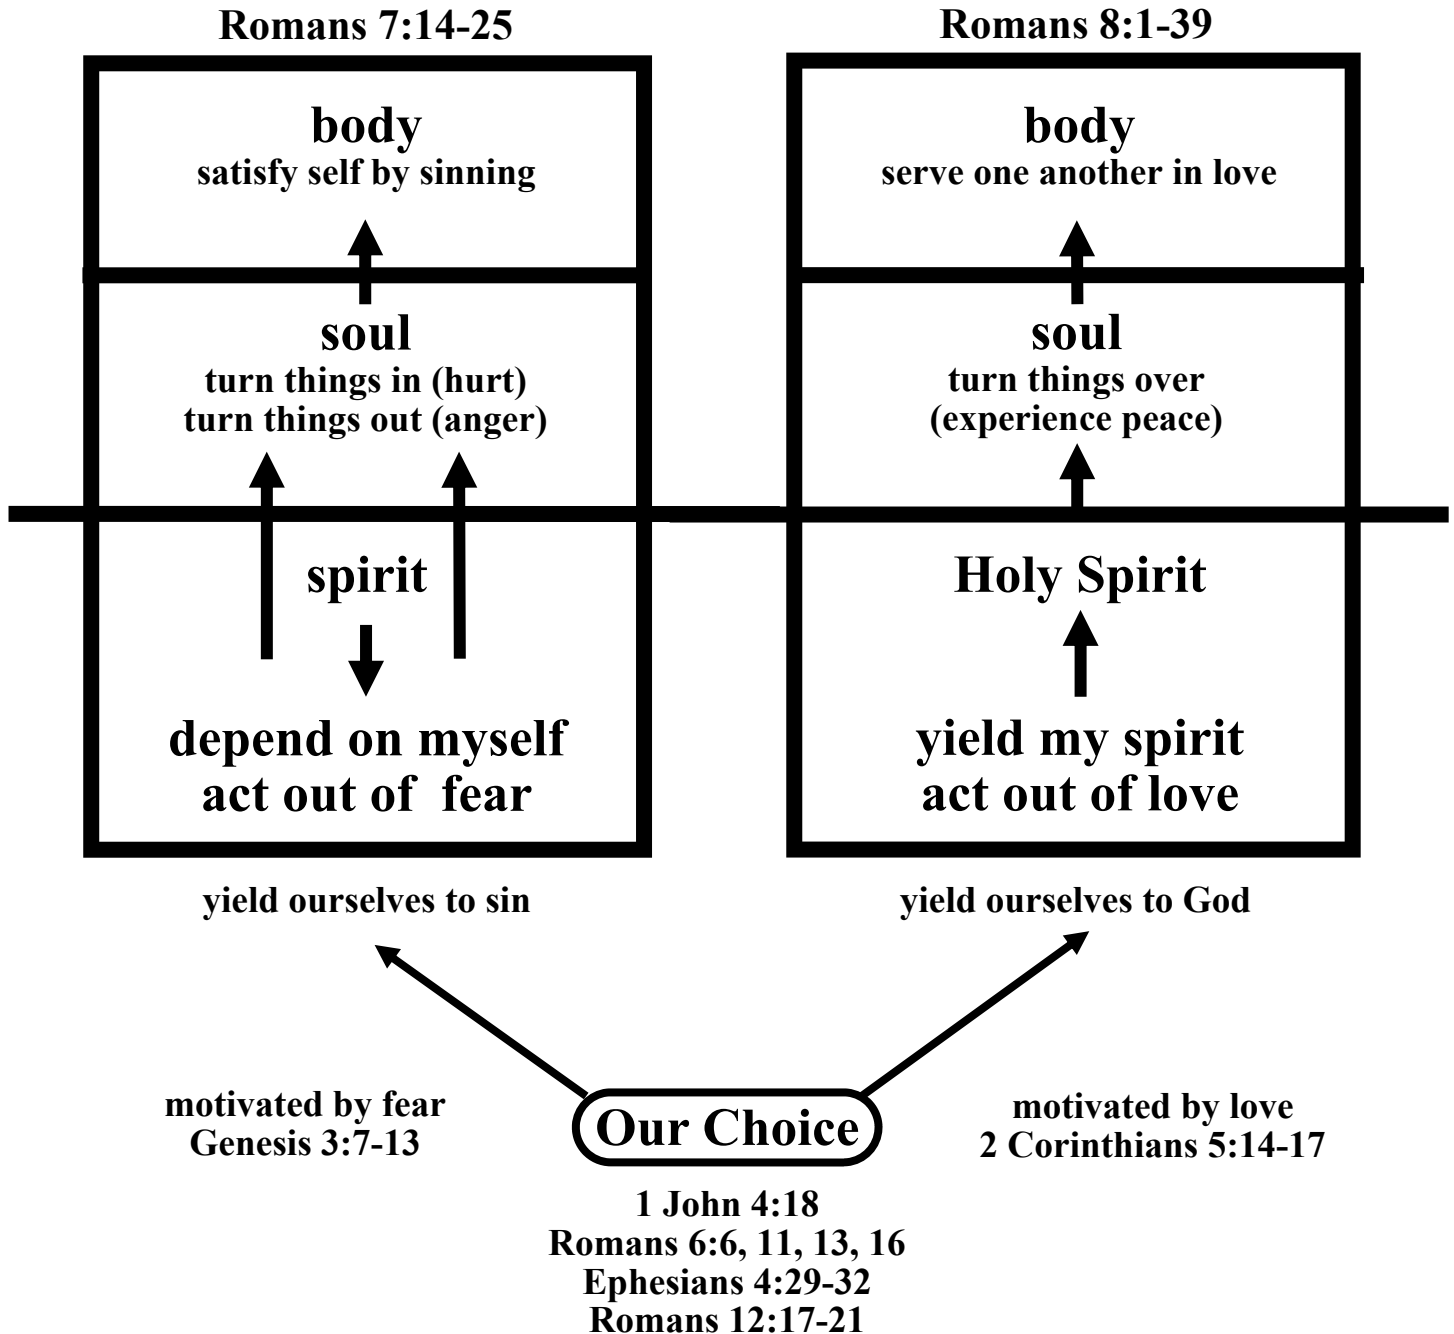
Romans 7:14-25

body
satisfy self by sinning

soul
turn things in (hurt)
turn things out (anger)

spirit

depend on myself
act out of fear

yield ourselves to sin

Romans 8:1-39

body
serve one another in love

soul
turn things over
(experience peace)

Holy Spirit

yield my spirit
act out of love

yield ourselves to God

motivated by fear
Genesis 3:7-13

Our Choice

motivated by love
2 Corinthians 5:14-17

1 John 4:18
Romans 6:6, 11, 13, 16
Ephesians 4:29-32
Romans 12:17-21